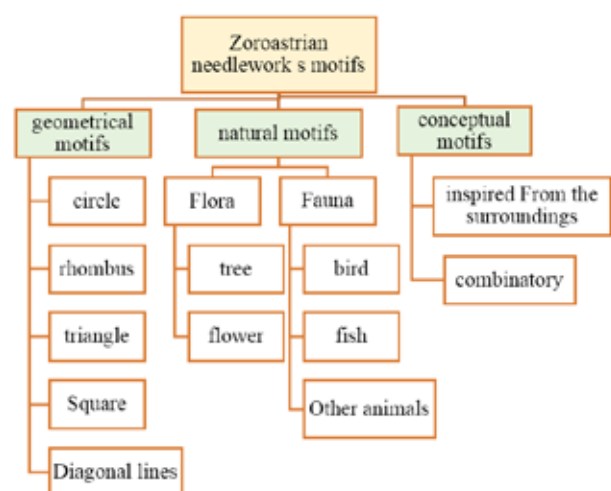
Zoroastrian needlework s motifs

geometrical motifs

natural motifs

conceptual motifs

circle

rhombus

triangle

Square

Diagonal lines

Flora

tree

flower

Fauna

bird

fish

Other animals

inspired From the surroundings

combinatory